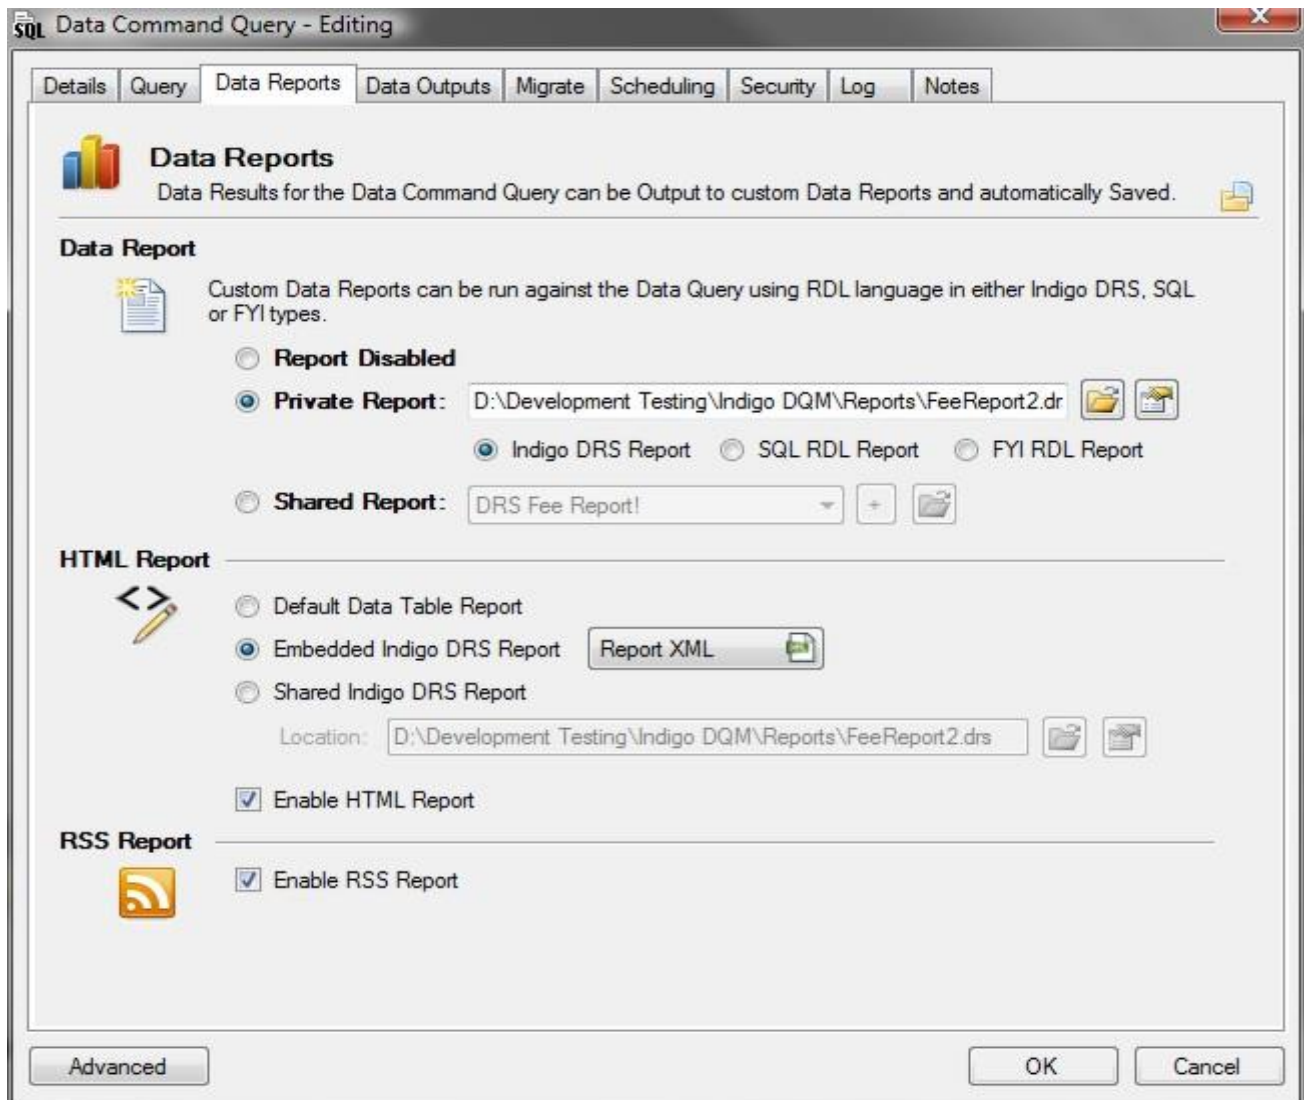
SQL Data Command Query - Editing

Details Query Data Reports Data Outputs Migrate Scheduling Security Log Notes

Data Reports

Data Results for the Data Command Query can be Output to custom Data Reports and automatically Saved.

Data Report

Custom Data Reports can be run against the Data Query using RDL language in either Indigo DRS, SQL or FYI types.

Report Disabled

Private Report: D:\Development Testing\Indigo DQM\Reports\FeeReport2.dr

Indigo DRS Report SQL RDL Report FYI RDL Report

Shared Report: DRS Fee Report!

HTML Report

Default Data Table Report

Embedded Indigo DRS Report Report XML

Shared Indigo DRS Report

Location: D:\Development Testing\Indigo DQM\Reports\FeeReport2.drs

Enable HTML Report

RSS Report

Enable RSS Report

Advanced OK Cancel